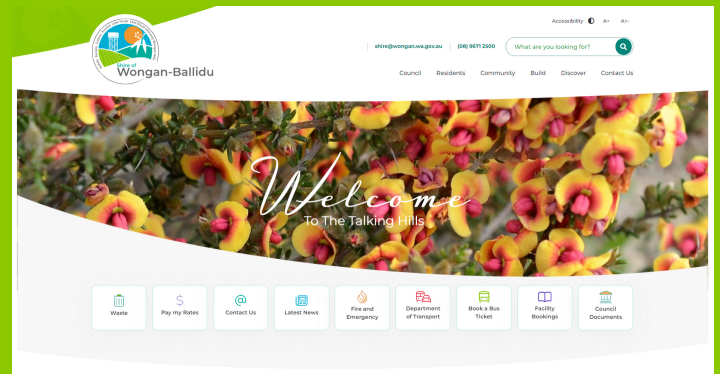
Shire of
Wongan-Ballidu

Accessibility A+ A-

shire@wongan.wa.gov.au (08) 9671 2500 What are you looking for?

Council Residents Community Build Discover Contact Us

Welcome
To The Talking Hills

Waste
Pay my Rates
Contact Us
Latest News
Fire and Emergency
Department of Transport
Book a Bus Ticket
Facility Bookings
Council Documents